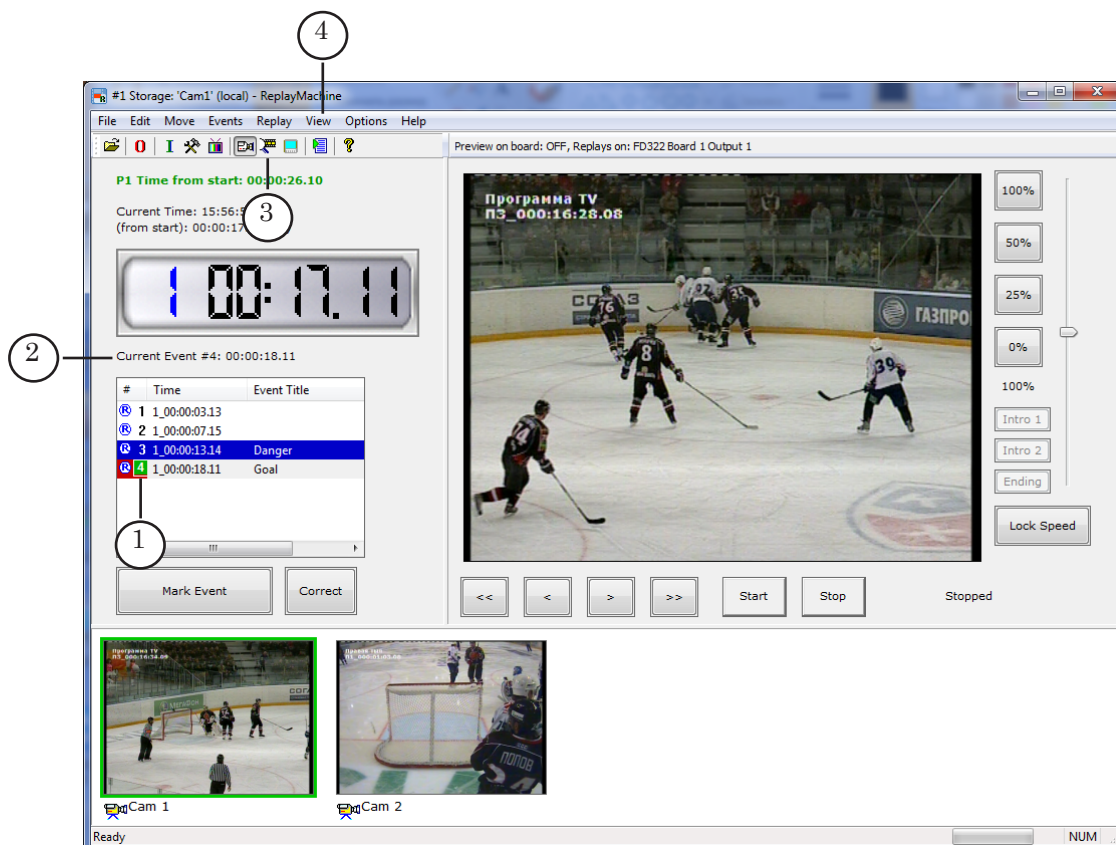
4

#1 Storage: 'Cam1' (local) - ReplayMachine

File Edit Move Events Replay View Options Help

Preview on board: OFF, Replays on: FD322 Board 1 Output 1

P1 Time from start: 00:00:26.10

Current Time: 15:56:5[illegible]
(from start): 00:00:17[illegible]

3

1 00:17.11

2

Current Event #4: 00:00:18.11

| # | Time | Event Title |
|---|---|---|
| 1 | 1_00:00:03.13 | |
| 2 | 1_00:00:07.15 | |
| 3 | 1_00:00:13.14 | Danger |
| 4 | 1_00:00:18.11 | Goal |

1

Mark Event

Correct

Программа TV
ПЗ_000:16:28.08

100%

50%

25%

0%

100%

Intro 1

Intro 2

Ending

Lock Speed

<<

<

>

>>

Start

Stop

Stopped

Cam 1

Cam 2

Ready

NUM